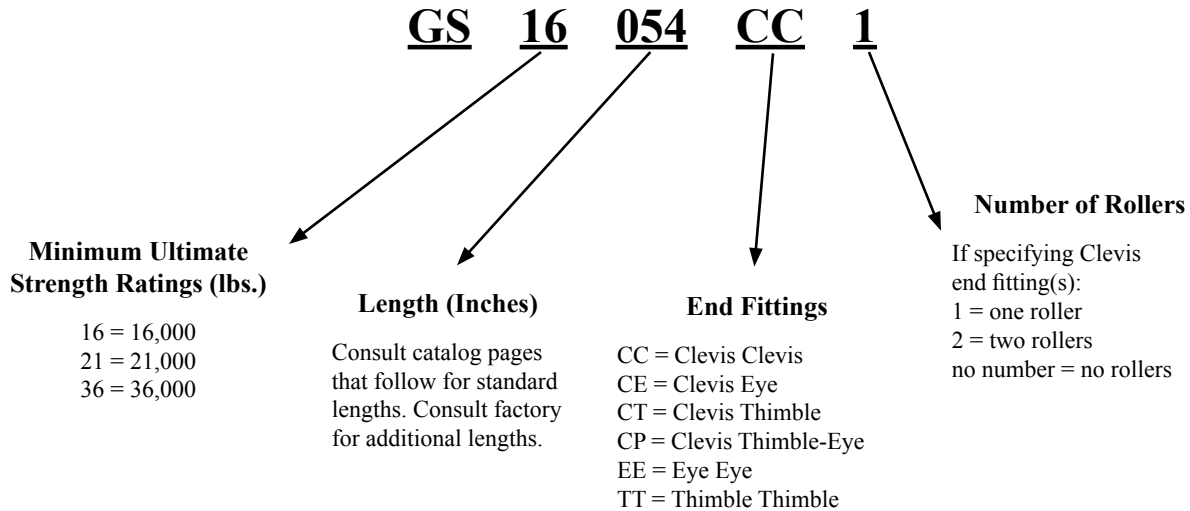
GS 16 054 CC 1

Minimum Ultimate Strength Ratings (lbs.)

16 = 16,000
21 = 21,000
36 = 36,000

Length (Inches)

Consult catalog pages that follow for standard lengths. Consult factory for additional lengths.

End Fittings

CC = Clevis Clevis
CE = Clevis Eye
CT = Clevis Thimble
CP = Clevis Thimble-Eye
EE = Eye Eye
TT = Thimble Thimble

Number of Rollers

If specifying Clevis end fitting(s):
1 = one roller
2 = two rollers
no number = no rollers